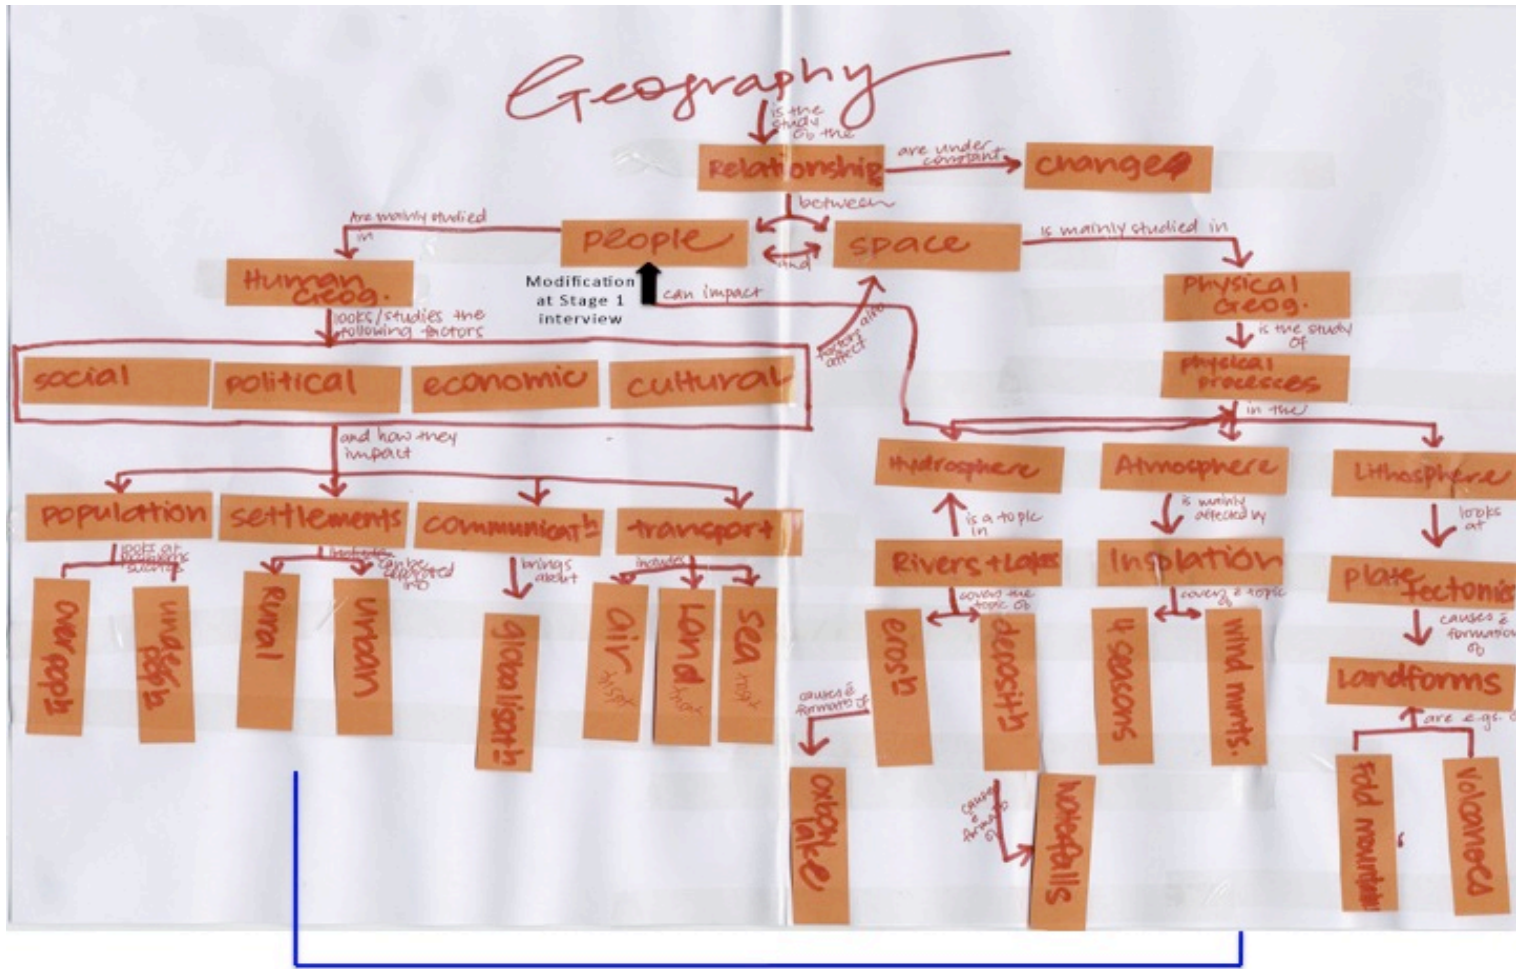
Geography

is the study of the

Relationship

are under constant

changes

between

people

and

space

Are mainly studied in

Human Geog.

Modification at Stage 1 interview

can impact

is mainly studied in

Physical Geog.

looks/studies the following factors

social

political

economic

cultural

factors also affect

is the study of

physical processes

in the

and how they impact

Hydrosphere

Atmosphere

Lithosphere

Population

settlements

communicat'n

transport

is a topic in

is mainly affected by

looks at

looks at

can be

brings about

includes

Rivers + Lakes

Insolation

plate tectonics

overpop

underpop

Rural

Urban

globalisat'n

air

land

sea

covers the topic of

covers a topic

causes & formation of

erosion

deposit'n

4 seasons

wind movts.

Landforms

causes & formation of

are e.g.

oxbow lake

causes & formation of

waterfalls

fold mountain

volcanoes